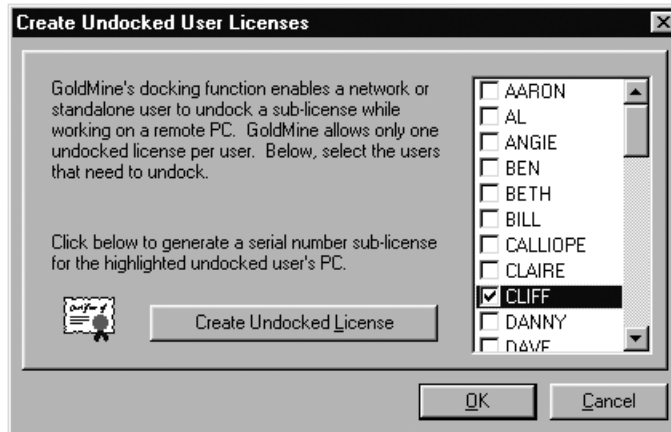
Create Undocked User Licenses

GoldMine's docking function enables a network or standalone user to undock a sub-license while working on a remote PC. GoldMine allows only one undocked license per user. Below, select the users that need to undock.

Click below to generate a serial number sub-license for the highlighted undocked user's PC.

Create Undocked License

AARON
AL
ANGIE
BEN
BETH
BILL
CALLIOPE
CLAIRE
CLIFF
DANNY
DAVE

OK
Cancel